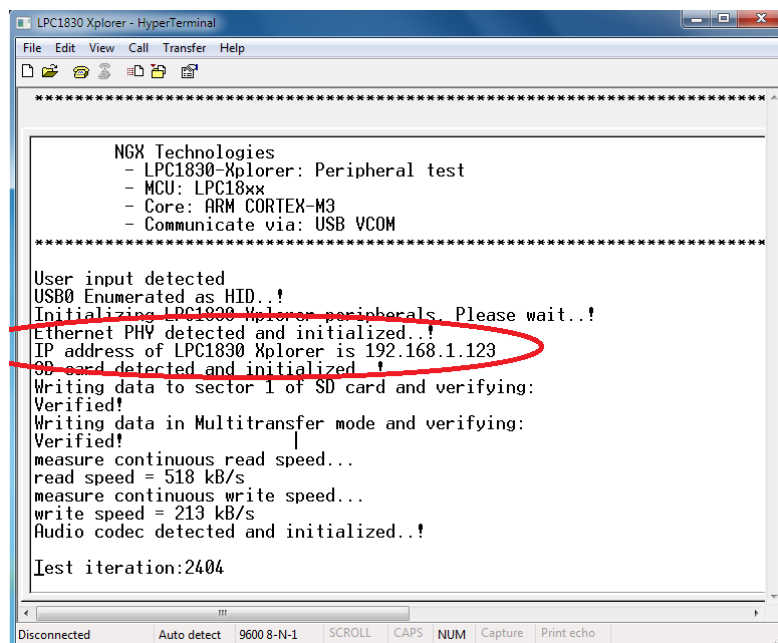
LPC1830 Xplorer - HyperTerminal

File Edit View Call Transfer Help

*******************************************************************

NGX Technologies
- LPC1830-Xplorer: Peripheral test
- MCU: LPC18xx
- Core: ARM CORTEX-M3
- Communicate via: USB VCOM
*******************************************************************

User input detected
USB0 Enumerated as HID..!
Initializing LPC1830 Xplorer peripherals. Please wait..!
Ethernet PHY detected and initialized..!
IP address of LPC1830 Xplorer is 192.168.1.123
SD card detected and initialized..!
Writing data to sector 1 of SD card and verifying:
Verified!
Writing data in Multitransfer mode and verifying:
Verified!
measure continuous read speed...
read speed = 518 kB/s
measure continuous write speed...
write speed = 213 kB/s
Audio codec detected and initialized..!

Test iteration:2404

Disconnected Auto detect 9600 8-N-1 SCROLL CAPS NUM Capture Print echo